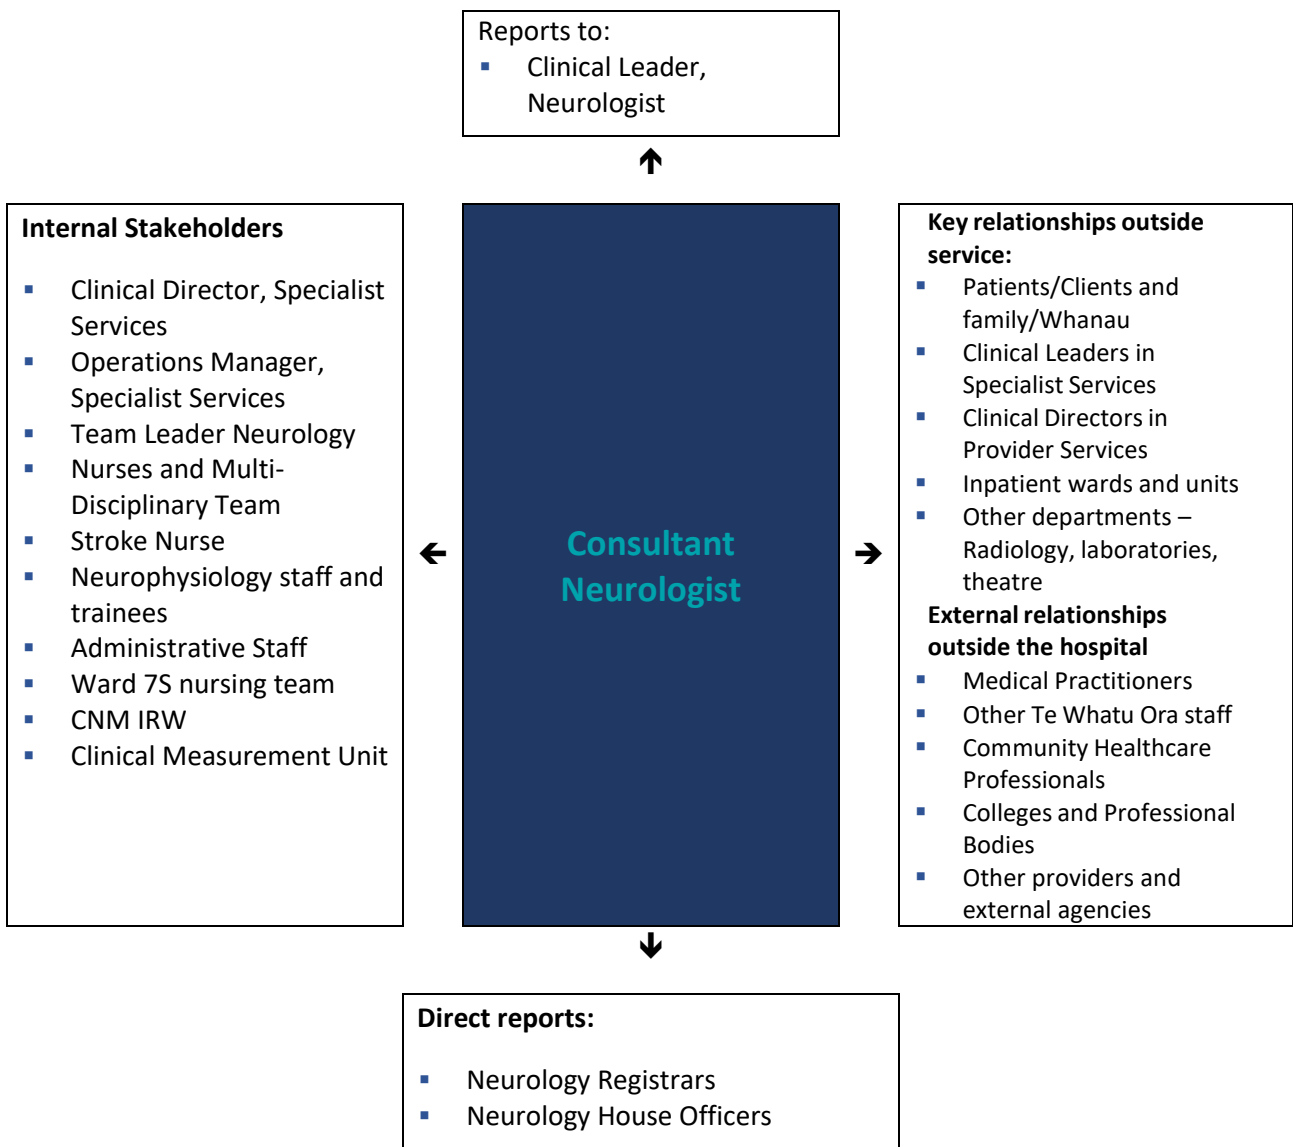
Reports to:
- Clinical Leader, Neurologist

Internal Stakeholders

- Clinical Director, Specialist Services
- Operations Manager, Specialist Services
- Team Leader Neurology
- Nurses and Multi-Disciplinary Team
- Stroke Nurse
- Neurophysiology staff and trainees
- Administrative Staff
- Ward 7S nursing team
- CNM IRW
- Clinical Measurement Unit

Consultant Neurologist

Key relationships outside service:
- Patients/Clients and family/Whanau
- Clinical Leaders in Specialist Services
- Clinical Directors in Provider Services
- Inpatient wards and units
- Other departments – Radiology, laboratories, theatre

External relationships outside the hospital
- Medical Practitioners
- Other Te Whatu Ora staff
- Community Healthcare Professionals
- Colleges and Professional Bodies
- Other providers and external agencies

Direct reports:

- Neurology Registrars
- Neurology House Officers